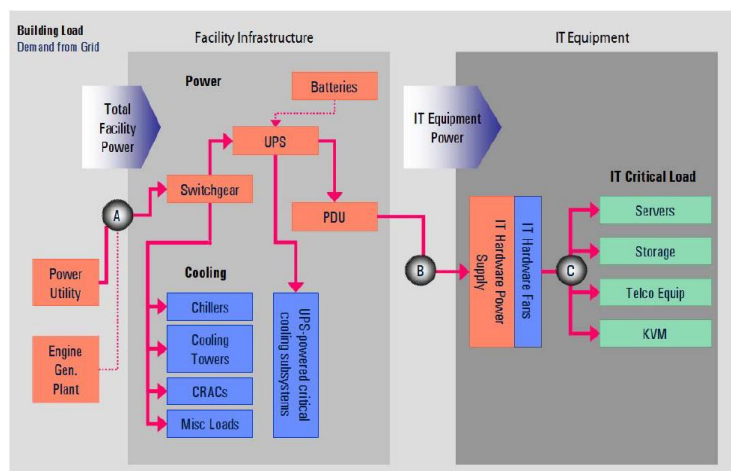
Building Load
Demand from Grid

Facility Infrastructure

IT Equipment

Power

Batteries

Total Facility Power

UPS

IT Equipment Power

Switchgear

A

PDU

IT Critical Load

Servers

IT Hardware Power Supply

IT Hardware Fans

Storage

B

C

Power Utility

Cooling

Telco Equip

Chillers

KVM

Engine Gen. Plant

Cooling Towers

UPS-powered critical cooling subsystems

CRACs

Misc Loads